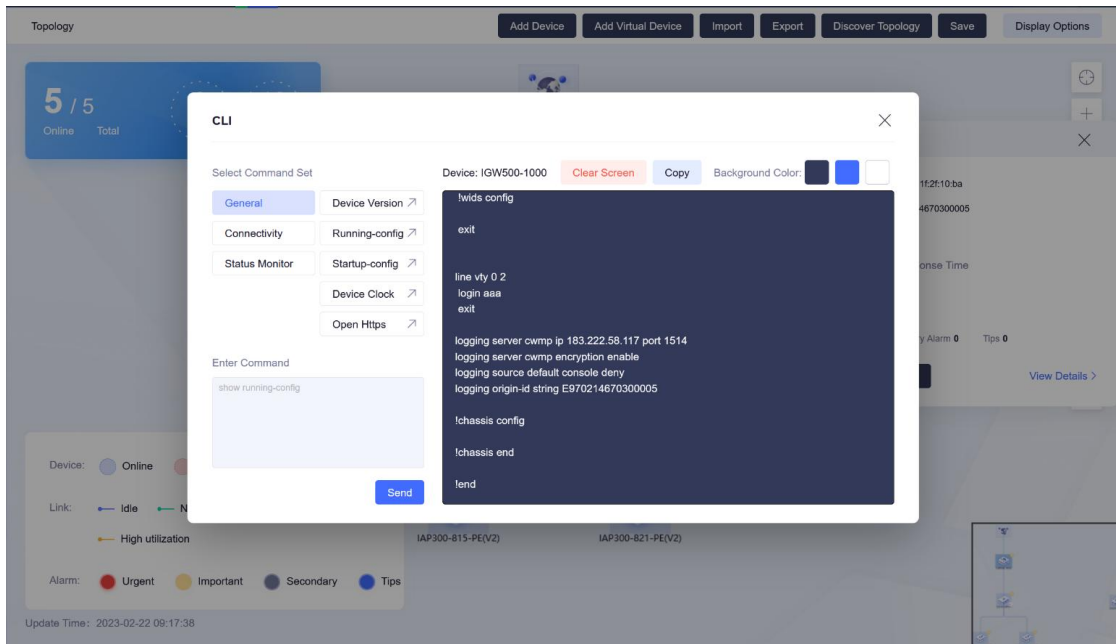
Topology

Add Device | Add Virtual Device | Import | Export | Discover Topology | Save | Display Options

5 / 5
Online Total

CLI

Select Command Set

General
Connectivity
Status Monitor

Device Version
Running-config
Startup-config
Device Clock
Open Https

Enter Command

show running-config

Send

Device: IGW500-1000 Clear Screen Copy Background Color:

!wids config

exit

line vty 0 2
login aaa
exit

logging server cwmp ip 183.222.58.117 port 1514
logging server cwmp encryption enable
logging source default console deny
logging origin-id string E970214670300005

!chassis config

!chassis end

!end

1f:2f:10:ba
4670300005
onse Time
y Alarm 0 Tips 0
View Details >

Device: Online
Link: Idle N
High utilization
Alarm: Urgent Important Secondary Tips

IAP300-815-PE(V2)
IAP300-821-PE(V2)

Update Time: 2023-02-22 09:17:38